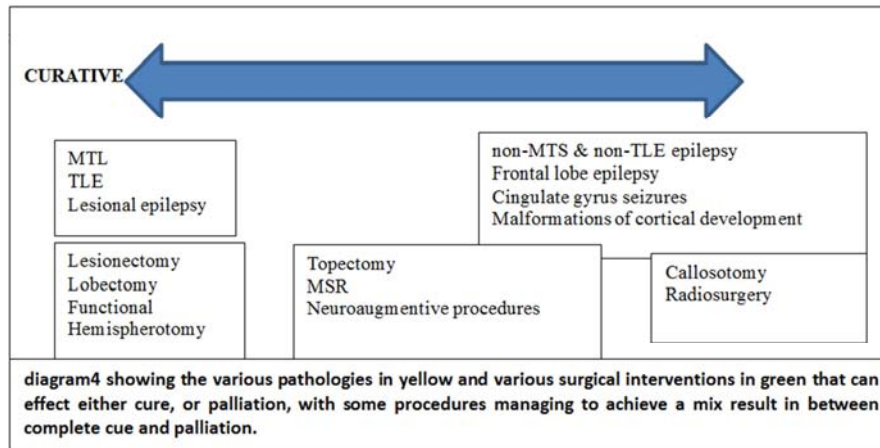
CURATIVE

MTL
TLE
Lesional epilepsy

non-MTS & non-TLE epilepsy
Frontal lobe epilepsy
Cingulate gyrus seizures
Malformations of cortical development

Lesionectomy
Lobectomy
Functional
Hemispherotomy

Topectomy
MSR
Neuroaugmentive procedures

Callosotomy
Radiosurgery

diagram4 showing the various pathologies in yellow and various surgical interventions in green that can effect either cure, or palliation, with some procedures managing to achieve a mix result in between complete cue and palliation.